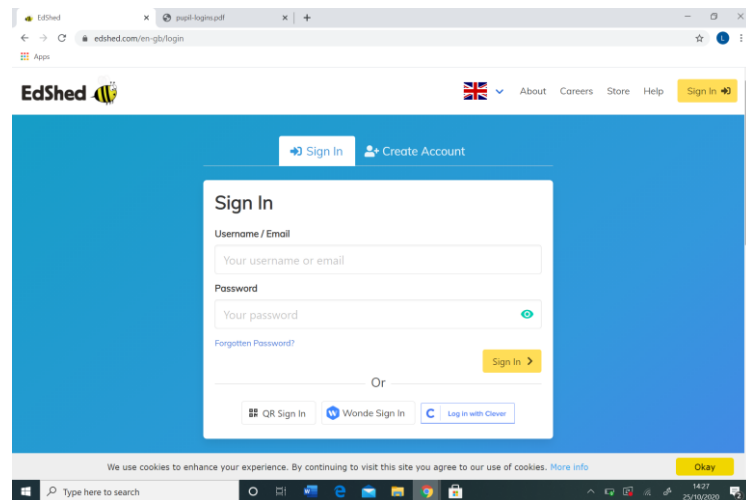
EdShed
pupil-logins.pdf
edshed.com/en-gb/login
Apps

EdShed
About Careers Store Help Sign In

Sign In
Create Account

Sign In
Username / Email
Your username or email
Password
Your password
Forgotten Password?
Sign In
Or
QR Sign In
Wonde Sign In
Log in with Clever

We use cookies to enhance your experience. By continuing to visit this site you agree to our use of cookies. More info
Okay

Type here to search
14:27
25/10/2020